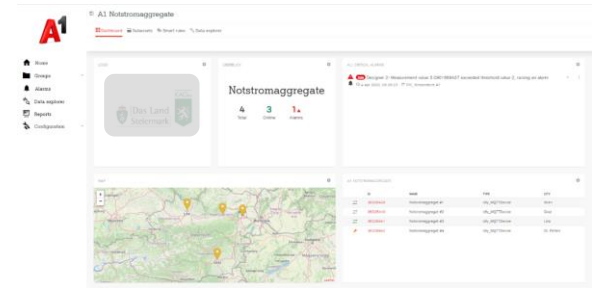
A1

≡ A1 Notstromaggregate

Dashboard Datasheets Smart view Data explorer

Home
Groups
Alarms
Data explorer
Reports
Configuration

LOGO

Das Land Steiermark

OVERVIEW

Notstromaggregate

4
Total

3
Online

1
Alarms

ALL CRITICAL ALARMS

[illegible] Steigerer 2 - Measurement value 0.0001990497 exceeded threshold value 2, raising an alarm
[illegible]

MAP

ALL NOTSTROMAGGREGATE

| | ID | NAME | TYPE | CITY |
|---|---|---|---|---|
| | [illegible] | Notstromaggregat #1 | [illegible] | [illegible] |
| | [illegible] | Notstromaggregat #2 | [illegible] | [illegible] |
| | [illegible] | Notstromaggregat #3 | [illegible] | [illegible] |
| | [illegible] | Notstromaggregat #4 | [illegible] | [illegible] |